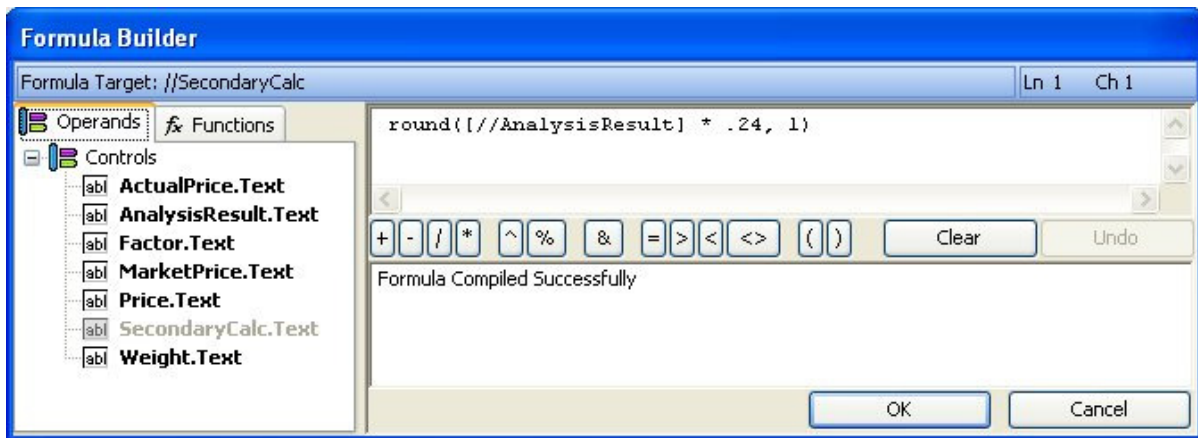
Formula Builder

Formula Target: //SecondaryCalc

Ln 1 Ch 1

Operands $f_x$ Functions

Controls

abl ActualPrice.Text
abl AnalysisResult.Text
abl Factor.Text
abl MarketPrice.Text
abl Price.Text
abl SecondaryCalc.Text
abl Weight.Text

round([//AnalysisResult] * .24, 1)

+ - / * ^ % & = > < <> ( ) Clear Undo

Formula Compiled Successfully

OK Cancel